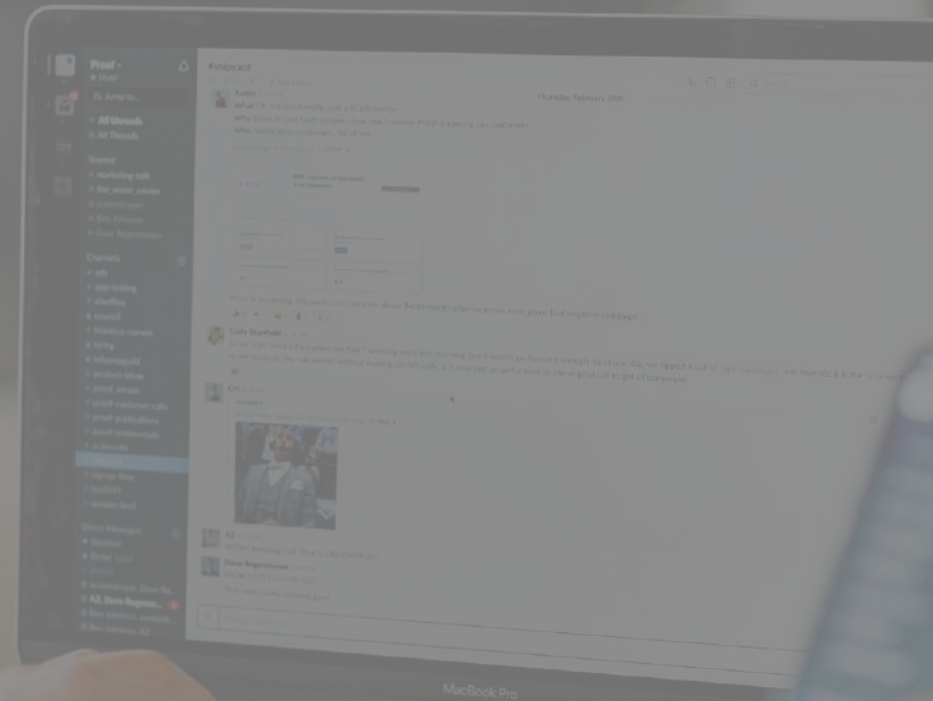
Proof
Jump to...
All Unreads
All Threads
Starred
# marketing-talk
# the_water_cooler
Channels
# ads
# app-testing
# atomflux
# brand
# hiring
# lifeyogurt
# product-ideas
Direct Messages
#shipyard
Thursday, February 28th
MacBook Pro